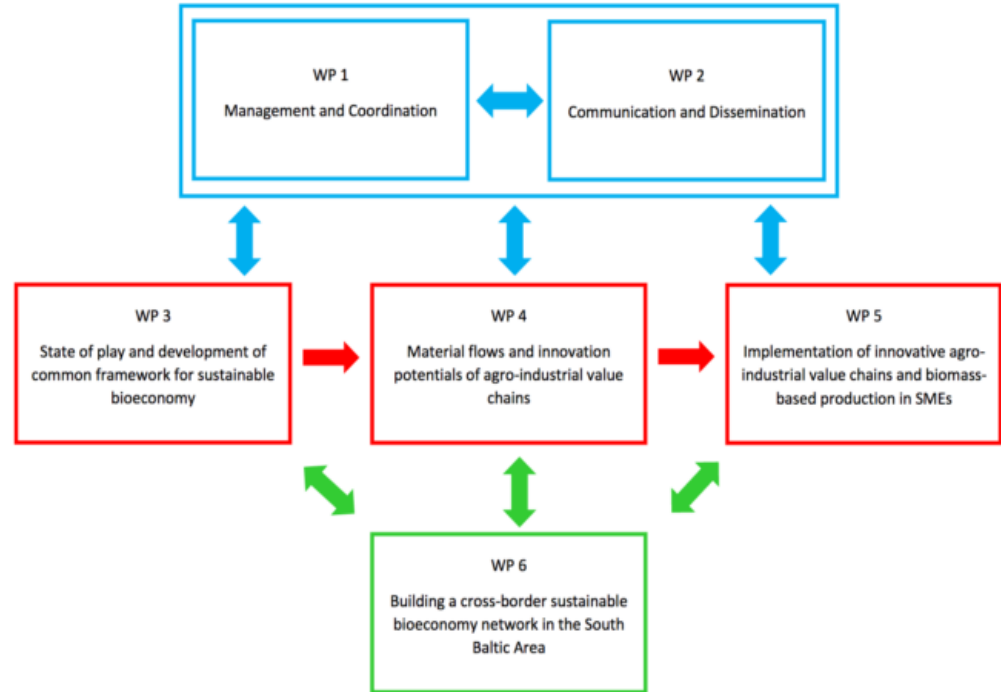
WP 1

Management and Coordination

WP 2

Communication and Dissemination

WP 3

State of play and development of common framework for sustainable bioeconomy

WP 4

Material flows and innovation potentials of agro-industrial value chains

WP 5

Implementation of innovative agro-industrial value chains and biomass-based production in SMEs

WP 6

Building a cross-border sustainable bioeconomy network in the South Baltic Area